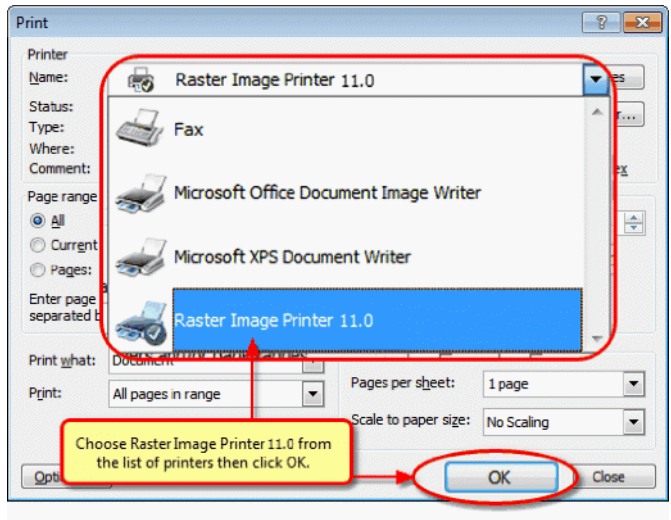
Print

?

Printer

Name:

Raster Image Printer 11.0

Status:

Type:

Where:

Comment:

Fax

Microsoft Office Document Image Writer

Microsoft XPS Document Writer

Raster Image Printer 11.0

Page range

All

Current

Pages:

Enter page

separated b

Print what:

Document

Print:

All pages in range

Pages per sheet:

1 page

Scale to paper size:

No Scaling

Choose Raster Image Printer 11.0 from the list of printers then click OK.

Opti

OK

Close